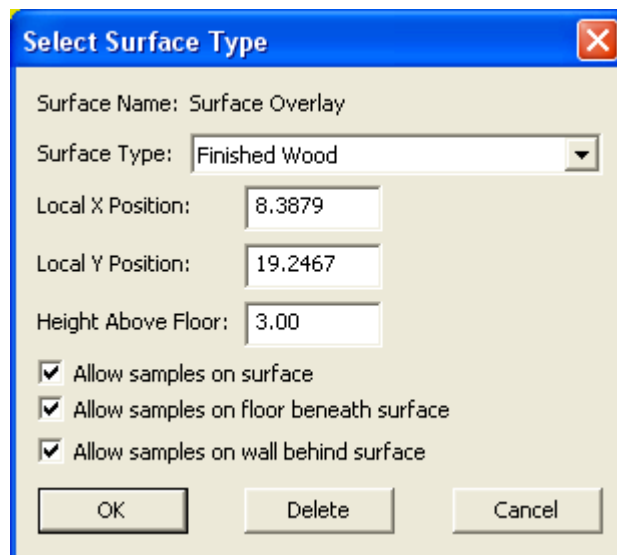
Select Surface Type

Surface Name: Surface Overlay

Surface Type: Finished Wood

Local X Position: 8.3879

Local Y Position: 19.2467

Height Above Floor: 3.00

Allow samples on surface

Allow samples on floor beneath surface

Allow samples on wall behind surface

OK

Delete

Cancel